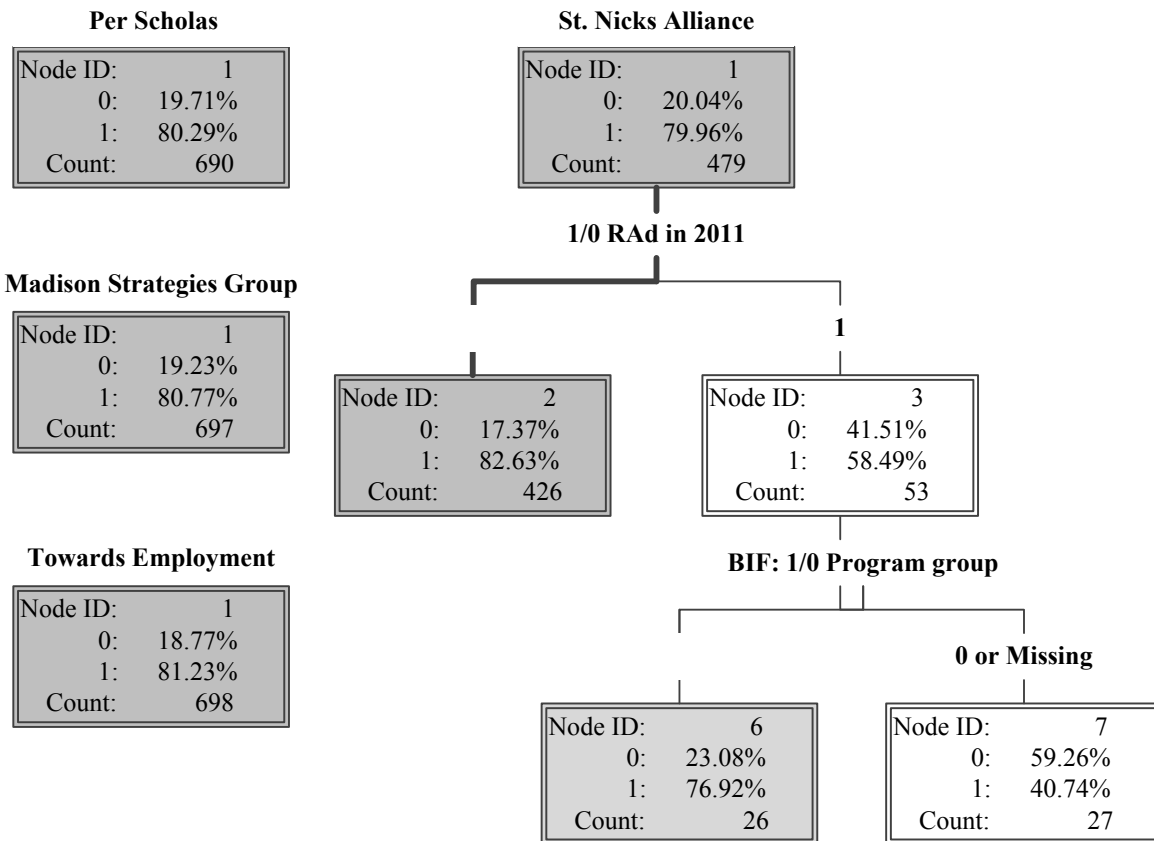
Per Scholas

Node ID: 1
0: 19.71%
1: 80.29%
Count: 690

Madison Strategies Group

Node ID: 1
0: 19.23%
1: 80.77%
Count: 697

Towards Employment

Node ID: 1
0: 18.77%
1: 81.23%
Count: 698

St. Nicks Alliance

Node ID: 1
0: 20.04%
1: 79.96%
Count: 479

1/0 RAd in 2011

1

Node ID: 2
0: 17.37%
1: 82.63%
Count: 426

Node ID: 3
0: 41.51%
1: 58.49%
Count: 53

BIF: 1/0 Program group

0 or Missing

Node ID: 6
0: 23.08%
1: 76.92%
Count: 26

Node ID: 7
0: 59.26%
1: 40.74%
Count: 27